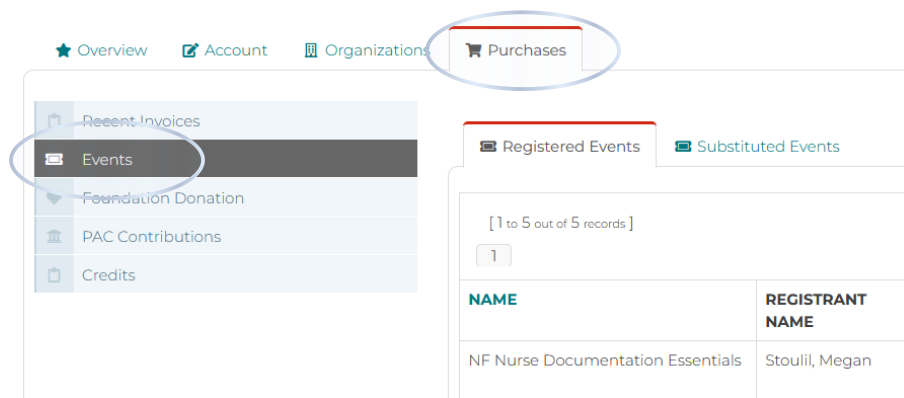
Overview Account Organizations Purchases

Recent Invoices
Events
Foundation Donation
PAC Contributions
Credits

Registered Events Substituted Events

[ 1 to 5 out of 5 records ]

1

| NAME | REGISTRANT NAME |
|---|---|
| NF Nurse Documentation Essentials | Stoulil, Megan |